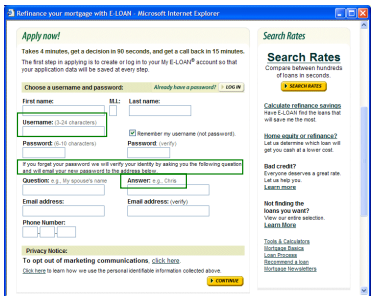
Refinance your mortgage with E-LOAN - Microsoft Internet Explorer

Apply now!

Takes 4 minutes, get a decision in 90 seconds, and get a call back in 15 minutes.

The first step in applying is to create or log in to your My E-LOAN® account so that your application data will be saved at every step.

Choose a username and password:

Already have a password? LOG IN

First name:

M.I.:

Last name:

Username: (3-24 characters)

Remember my username (not password).

Password: (6-10 characters)

Password: (verify)

If you forget your password we will verify your identity by asking you the following question and will email your new password to the address below.

Question: e.g., My spouse's name

Answer: e.g., Chris

Email address:

Email address: (verify)

Phone Number:

Privacy Notice:

To opt out of marketing communications, click here.

Click here to learn how we use the personal identifiable information collected above.

CONTINUE

Search Rates

Search Rates

Compare between hundreds of loans in seconds.

SEARCH RATES

Calculate refinance savings

Have E-LOAN find the loans that will save me the most.

Home equity or refinance?

Let us determine which loan will get you cash at a lower cost.

Bad credit?

Everyone deserves a great rate. Let us help you.

Learn more

Not finding the loans you want?

View our entire selection.

Learn More

Tools & Calculators

Mortgage Basics

Loan Process

Recommend a loan

Mortgage Newsletters